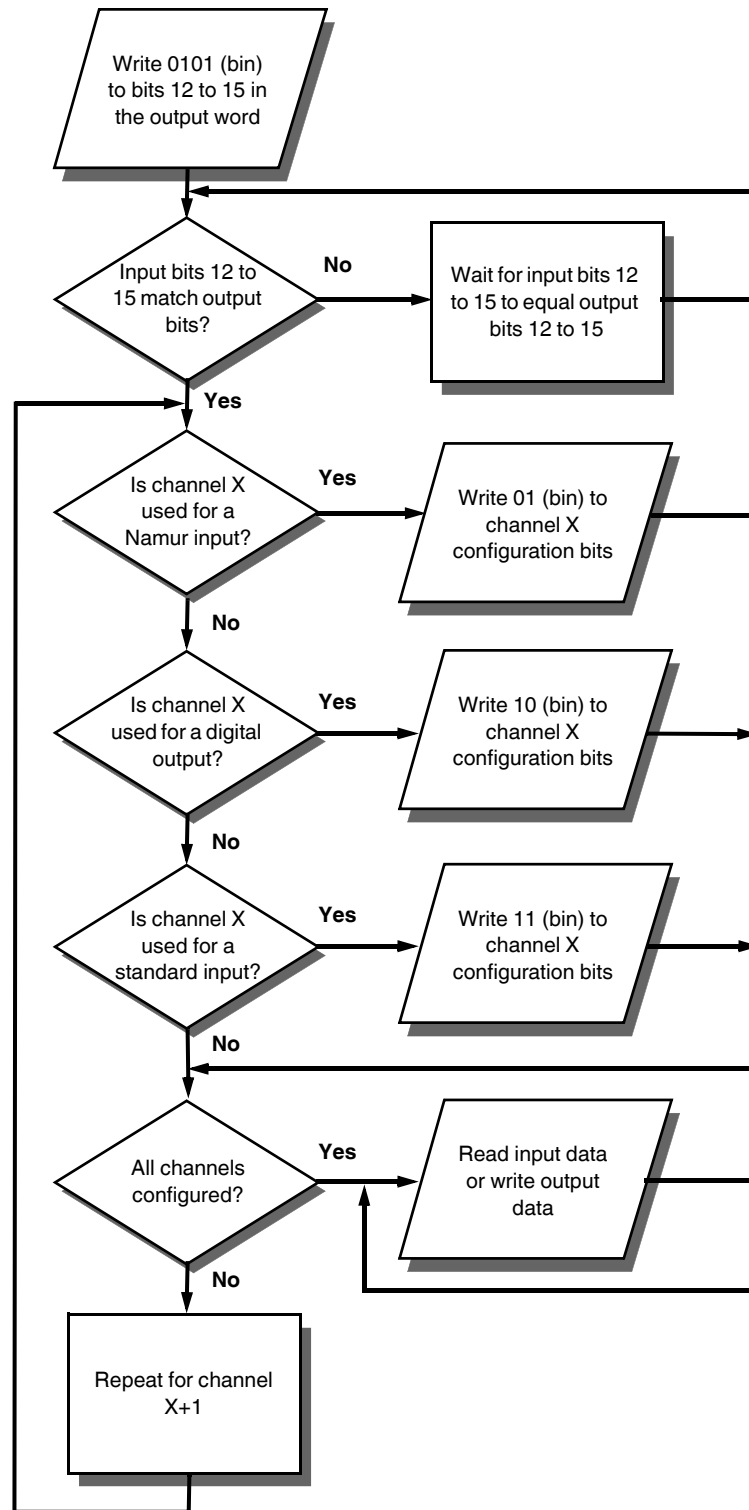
Write 0101 (bin) to bits 12 to 15 in the output word

Input bits 12 to 15 match output bits?

No

Wait for input bits 12 to 15 to equal output bits 12 to 15

Yes

Is channel X used for a Namur input?

Yes

Write 01 (bin) to channel X configuration bits

No

Is channel X used for a digital output?

Yes

Write 10 (bin) to channel X configuration bits

No

Is channel X used for a standard input?

Yes

Write 11 (bin) to channel X configuration bits

No

All channels configured?

Yes

Read input data or write output data

No

Repeat for channel X+1